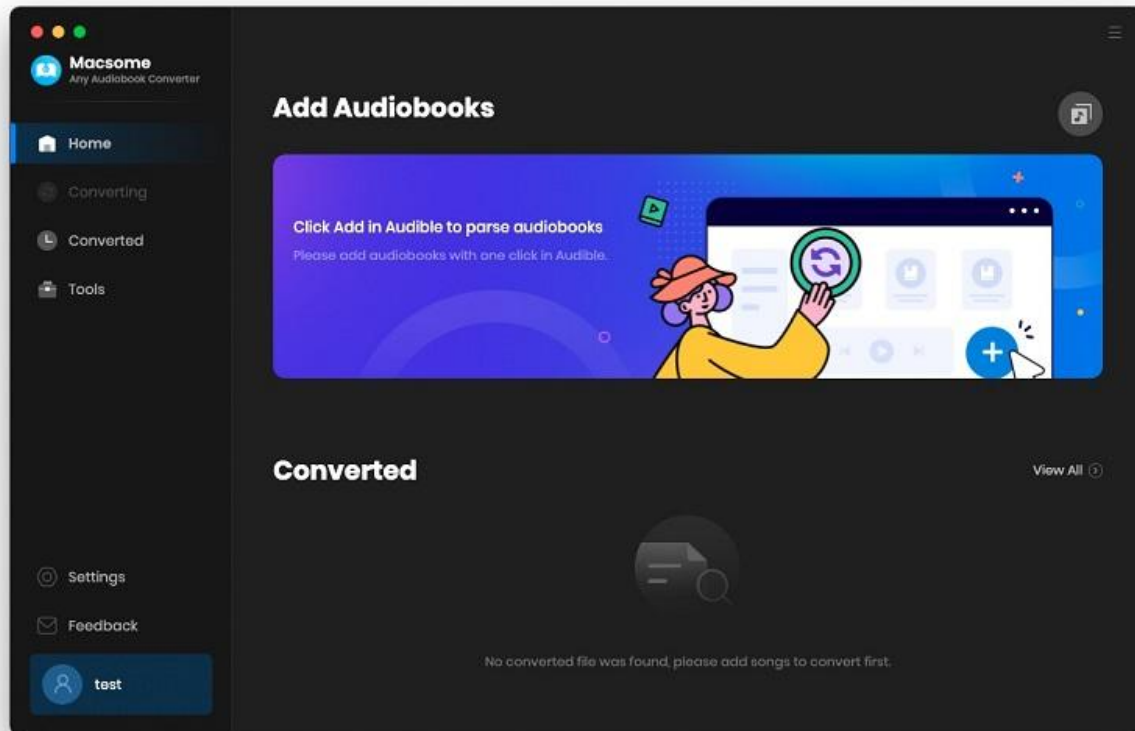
Macsome
Any Audiobook Converter

Home
Converting
Converted
Tools

Settings
Feedback
test

Add Audiobooks

Click Add in Audible to parse audiobooks
Please add audiobooks with one click in Audible.

Converted

View All

No converted file was found, please add songs to convert first.